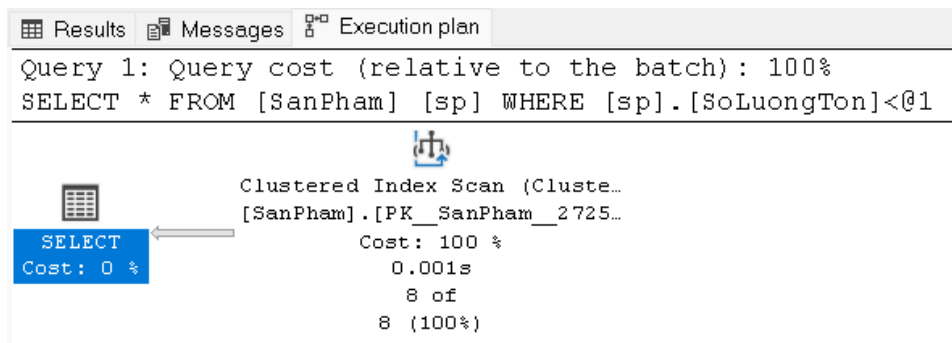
Results Messages Execution plan

Query 1: Query cost (relative to the batch): 100%
SELECT * FROM [SanPham] [sp] WHERE [sp].[SoLuongTon]<@1

SELECT
Cost: 0 %

Clustered Index Scan (Cluste…
[SanPham].[PK__SanPham__2725…
Cost: 100 %
0.001s
8 of
8 (100%)